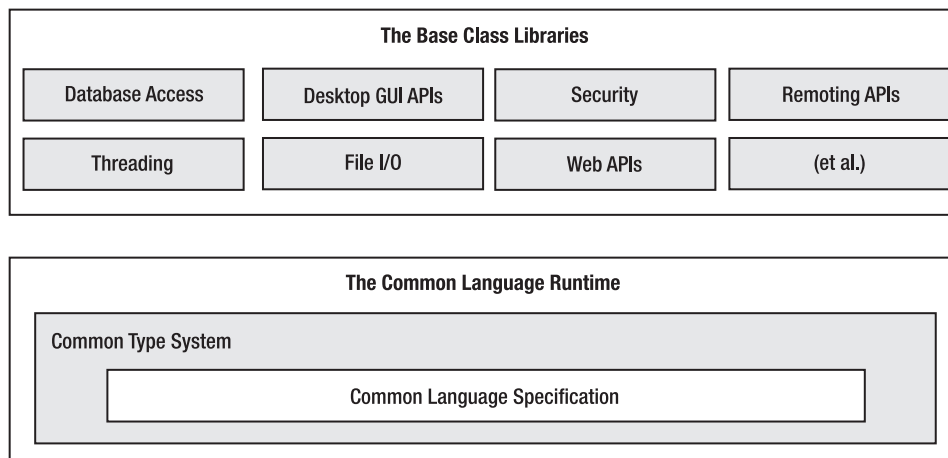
The Base Class Libraries

Database Access

Desktop GUI APIs

Security

Remoting APIs

Threading

File I/O

Web APIs

(et al.)

The Common Language Runtime

Common Type System

Common Language Specification